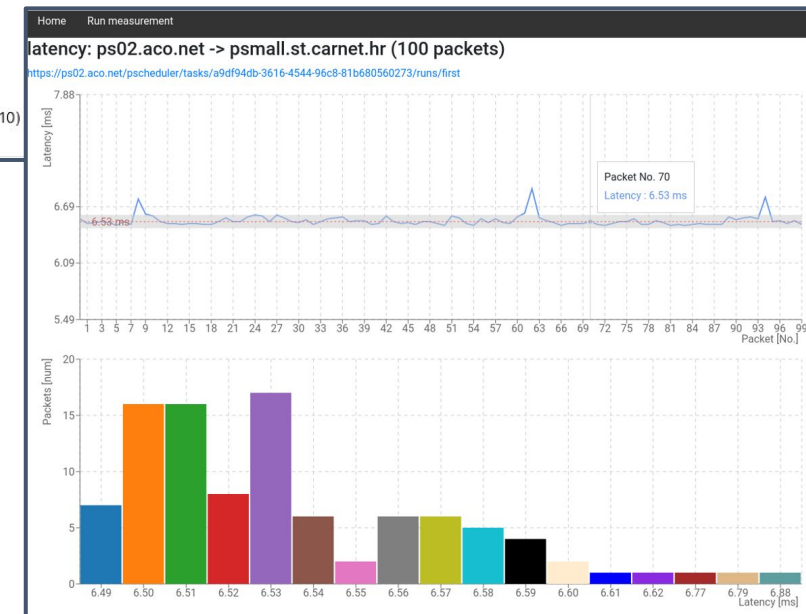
Home Run measurement

latency: ps02.aco.net -> psmall.st.carnet.hr (100 packets)

https://ps02.aco.net/pscheduler/tasks/a9df94db-3616-4544-96c8-81b680560273/runs/first

10)

Latency [ms]

7.88

6.69

6.53 ms

6.09

5.49

1 3 5 7 9 12 15 18 21 24 27 30 33 36 39 42 45 48 51 54 57 60 63 66 69 72 75 78 81 84 87 90 93 96 99

Packet [No.]

Packet No. 70

Latency : 6.53 ms

Packets [num]

20

15

10

5

0

6.49 6.50 6.51 6.52 6.53 6.54 6.55 6.56 6.57 6.58 6.59 6.60 6.61 6.62 6.77 6.79 6.88

Latency [ms]